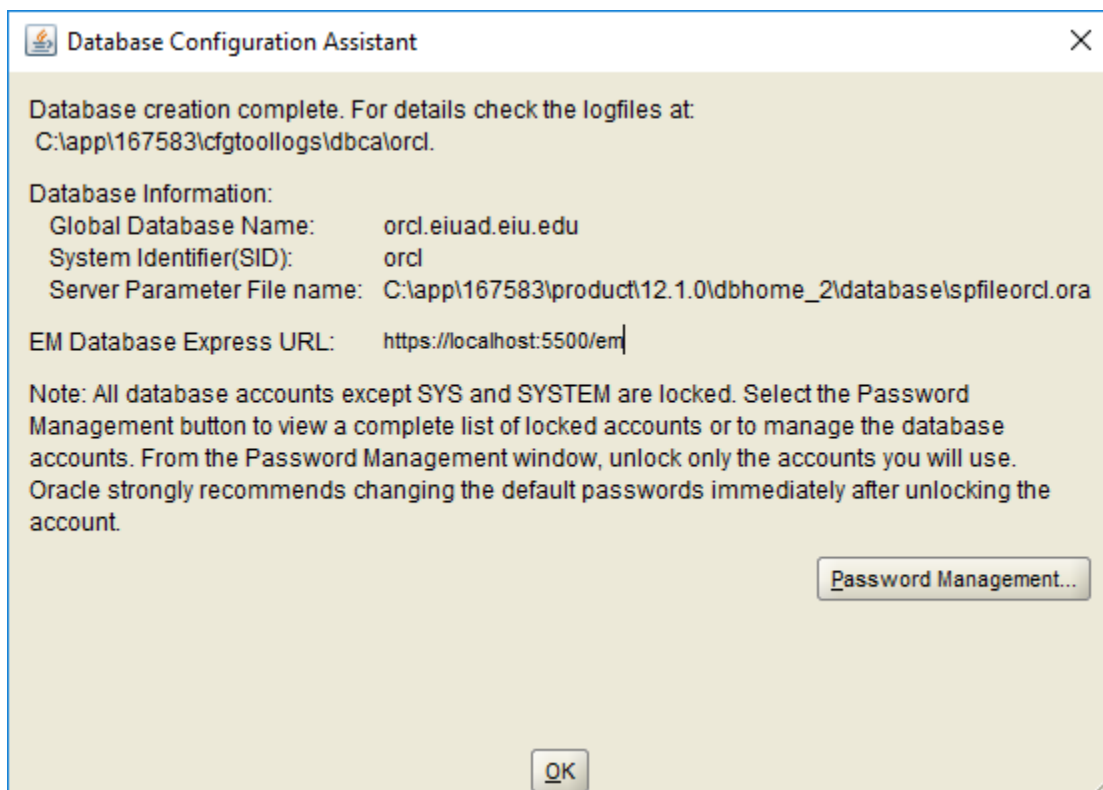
Database Configuration Assistant

Database creation complete. For details check the logfiles at:
C:\app\167583\cfgtoollogs\dbca\orcl.

Database Information:
Global Database Name: orcl.eiuad.eiu.edu
System Identifier(SID): orcl
Server Parameter File name: C:\app\167583\product\12.1.0\dbhome_2\database\spfileorcl.ora

EM Database Express URL: https://localhost:5500/em

Note: All database accounts except SYS and SYSTEM are locked. Select the Password Management button to view a complete list of locked accounts or to manage the database accounts. From the Password Management window, unlock only the accounts you will use. Oracle strongly recommends changing the default passwords immediately after unlocking the account.

Password Management...

OK